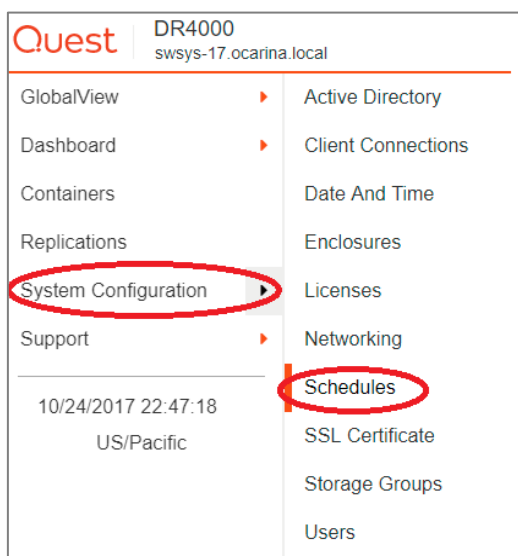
Quest

DR4000
swsys-17.ocarina.local

GlobalView
Dashboard
Containers
Replications
System Configuration
Support

10/24/2017 22:47:18
US/Pacific

Active Directory
Client Connections
Date And Time
Enclosures
Licenses
Networking
Schedules
SSL Certificate
Storage Groups
Users